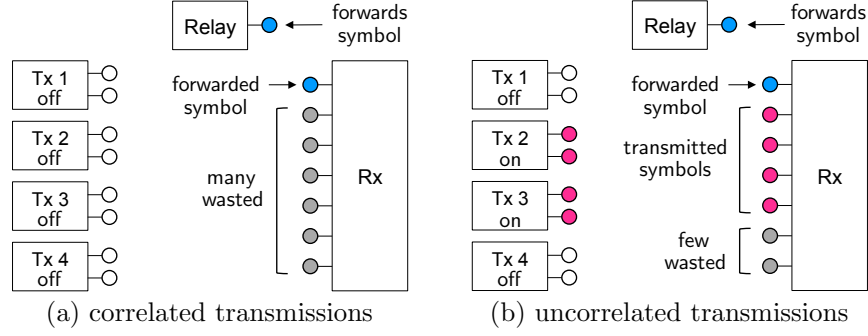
Relay
forwards symbol
Tx 1 off
Tx 2 off
Tx 3 off
Tx 4 off
forwarded symbol
many wasted
Rx
(a) correlated transmissions

Relay
forwards symbol
Tx 1 off
Tx 2 on
Tx 3 on
Tx 4 off
forwarded symbol
transmitted symbols
few wasted
Rx
(b) uncorrelated transmissions